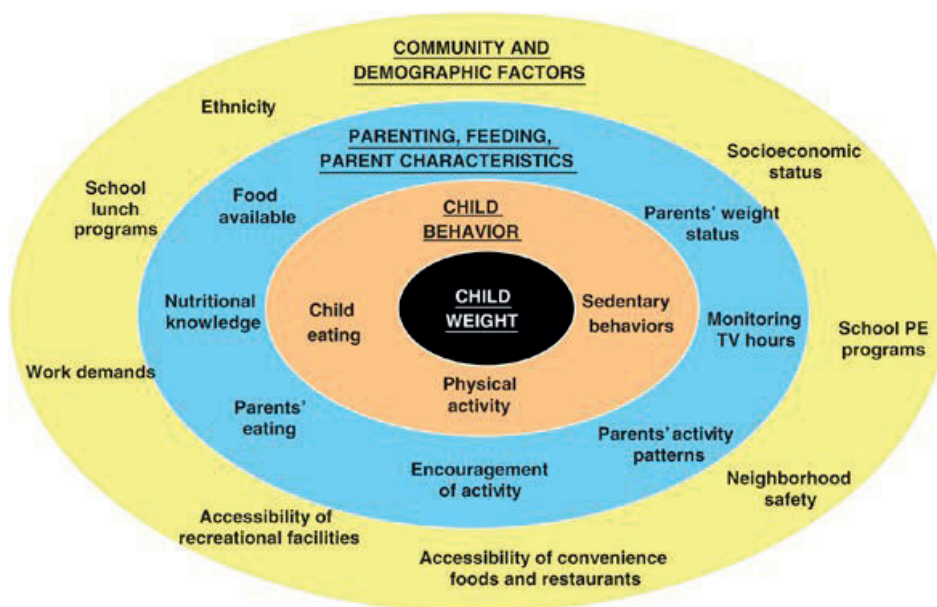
COMMUNITY AND DEMOGRAPHIC FACTORS

Ethnicity

PARENTING, FEEDING, PARENT CHARACTERISTICS

Socioeconomic status

School lunch programs

Food available

CHILD BEHAVIOR

Parents' weight status

Nutritional knowledge

Child eating

CHILD WEIGHT

Sedentary behaviors

Monitoring TV hours

School PE programs

Work demands

Physical activity

Parents' eating

Parents' activity patterns

Encouragement of activity

Neighborhood safety

Accessibility of recreational facilities

Accessibility of convenience foods and restaurants